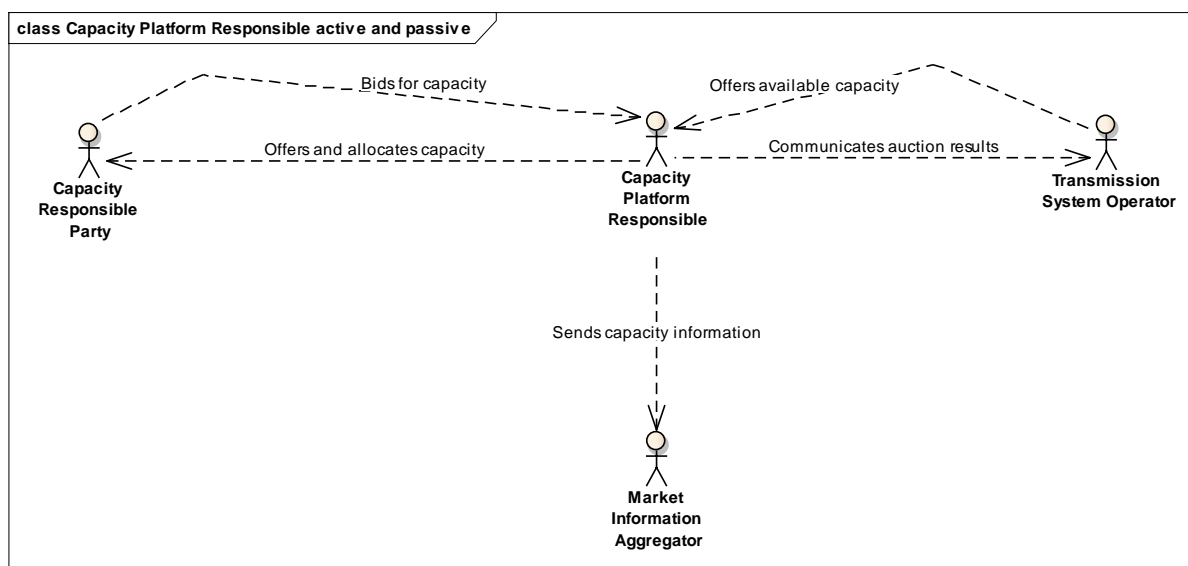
class Capacity Platform Responsible active and passive

Bids for capacity

Offers available capacity

Offers and allocates capacity

Communicates auction results

Capacity Responsible Party

Capacity Platform Responsible

Transmission System Operator

Sends capacity information

Market Information Aggregator